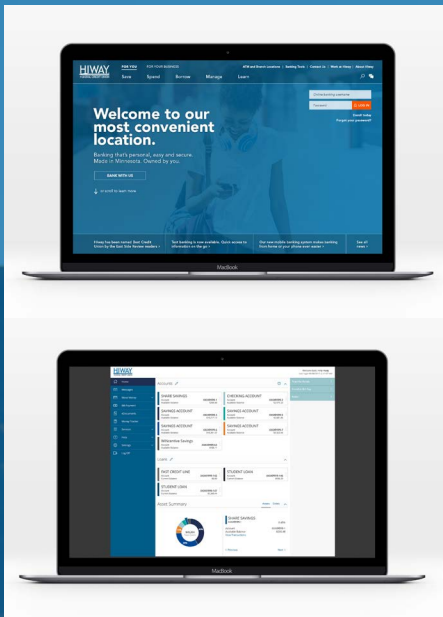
HIWAY FEDERAL CREDIT UNION

FOR YOU FOR YOUR BUSINESS

ATM and Branch Locations | Banking Tools | Contact Us | Work at Hiway | About Hiway

Save Spend Borrow Manage Learn

Online banking username

Password

LOG IN

Enroll today

Forgot your password?

Welcome to our most convenient location.

Banking that's personal, easy and secure. Made in Minnesota. Owned by you.

BANK WITH US

or scroll to learn more

Hiway has been named Best Credit Union by the East Side Review readers »

Text banking is now available. Quick access to information on the go »

Our new mobile banking system makes banking from home or your phone even easier »

See all news »

MacBook

HIWAY FEDERAL CREDIT UNION

Accounts

SHARE SAVINGS

CHECKING ACCOUNT

SAVINGS ACCOUNT

SAVINGS ACCOUNT

SAVINGS ACCOUNT

SAVINGS ACCOUNT

Millionaire Savings

Loans

FAST CREDIT LINE

STUDENT LOAN

STUDENT LOAN

Asset Summary

SHARE SAVINGS

Log Off

MacBook